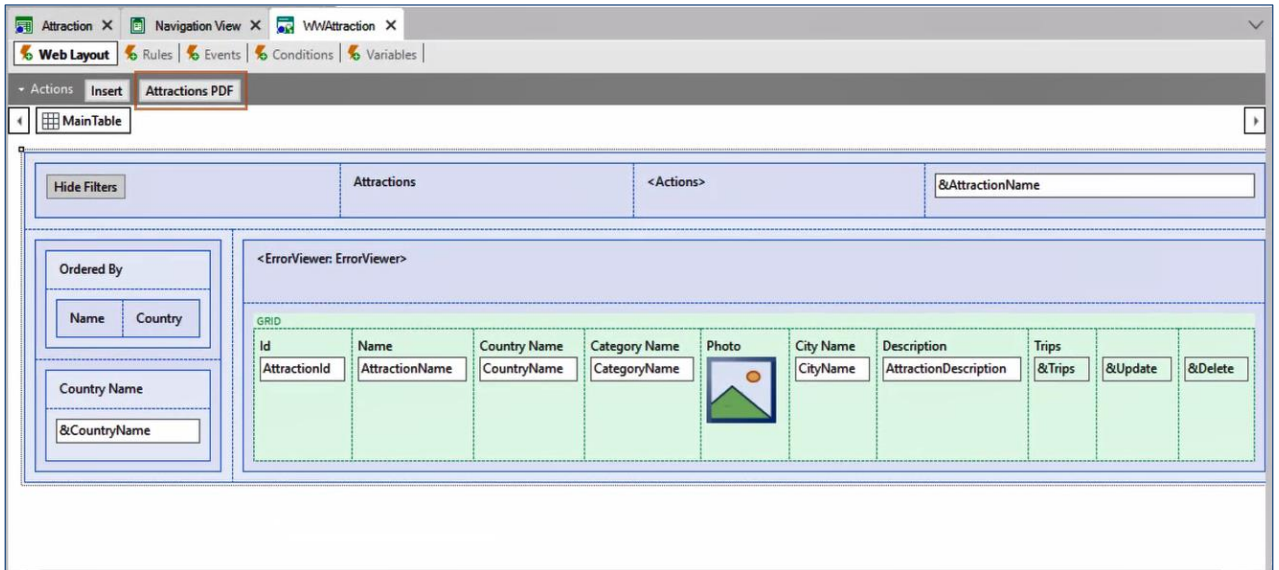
Attraction ✕ Navigation View ✕ WWAttraction ✕

Web Layout | Rules | Events | Conditions | Variables

Actions Insert Attractions PDF

MainTable

Hide Filters

Attractions

<Actions>

&AttractionName

Ordered By

Name Country

Country Name

&CountryName

<ErrorViewer: ErrorViewer>

GRID

| Id | Name | Country Name | Category Name | Photo | City Name | Description | Trips | | |
|---|---|---|---|---|---|---|---|---|---|
| AttractionId | AttractionName | CountryName | CategoryName | | CityName | AttractionDescription | &Trips | &Update | &Delete |